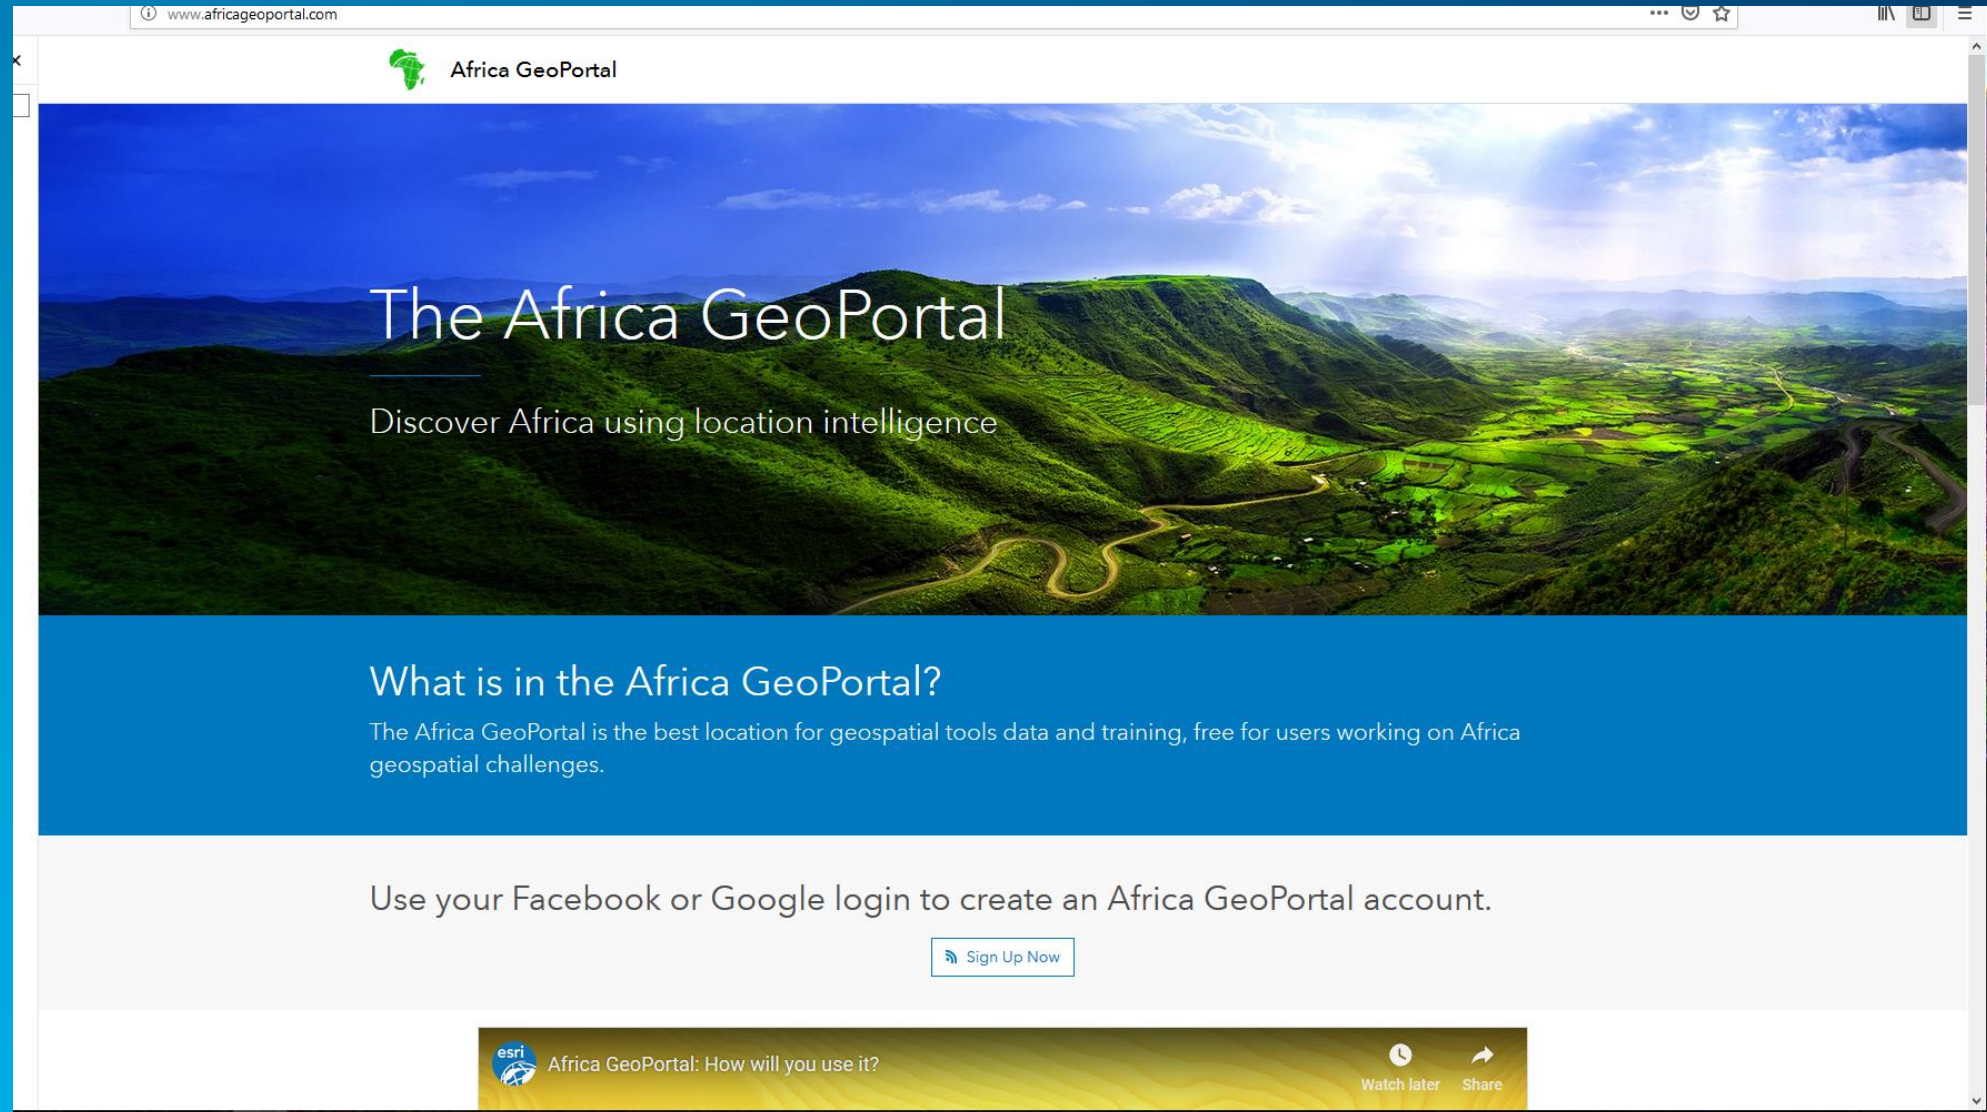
www.africageoportal.com

Africa GeoPortal

The Africa GeoPortal

Discover Africa using location intelligence

What is in the Africa GeoPortal?

The Africa GeoPortal is the best location for geospatial tools data and training, free for users working on Africa geospatial challenges.

Use your Facebook or Google login to create an Africa GeoPortal account.

Sign Up Now

esri

Africa GeoPortal: How will you use it?

Watch later

Share